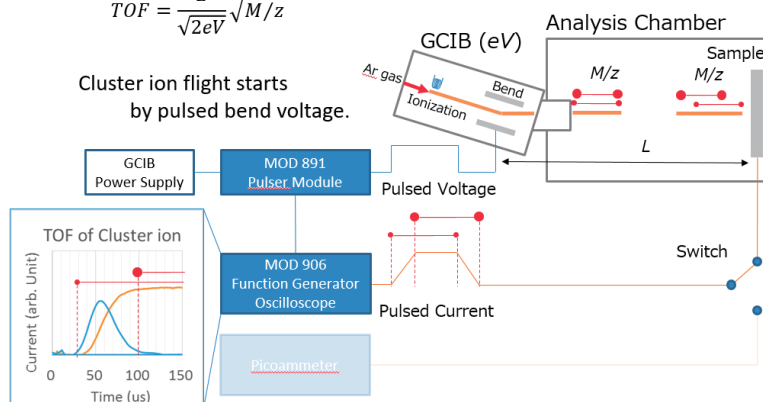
$TOF = \frac{L}{\sqrt{2eV}}\sqrt{M/z}$

Cluster ion flight starts by pulsed bend voltage.

GCIB ($eV$)

Ar gas

Ionization

Bend

Analysis Chamber

Sample

$M/z$

$M/z$

$L$

GCIB Power Supply

MOD 891 Pulser Module

Pulsed Voltage

TOF of Cluster ion

Current (arb. Unit)

0

50

100

150

Time (us)

MOD 906 Function Generator Oscilloscope

Pulsed Current

Switch

Picoammeter